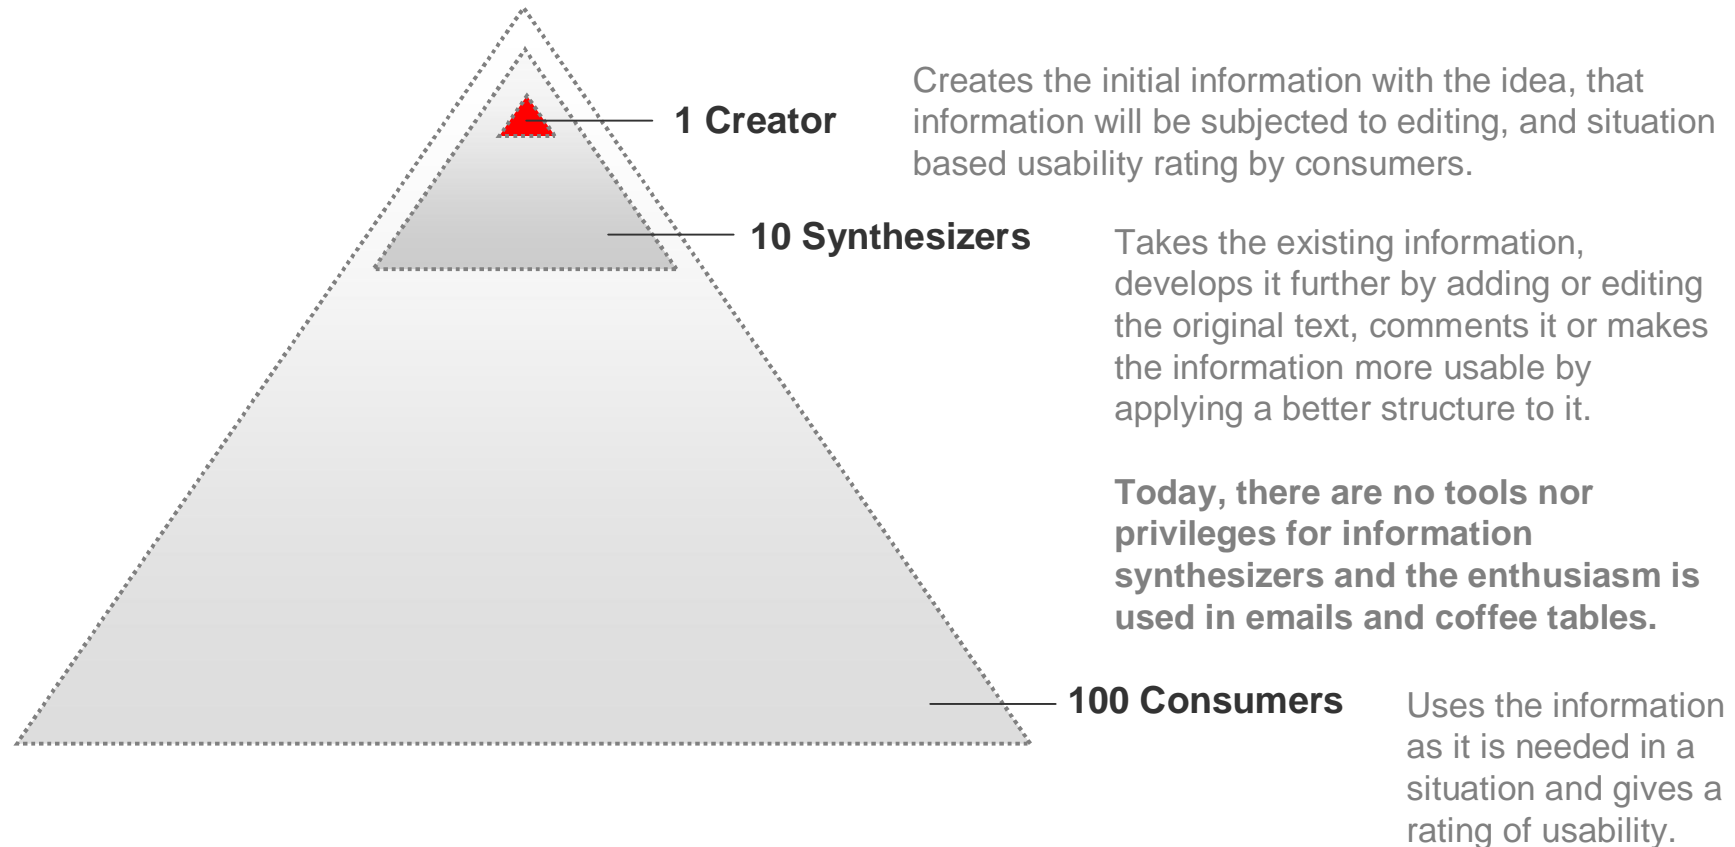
1 Creator

Creates the initial information with the idea, that information will be subjected to editing, and situation based usability rating by consumers.

10 Synthesizers

Takes the existing information, develops it further by adding or editing the original text, comments it or makes the information more usable by applying a better structure to it.

**Today, there are no tools nor privileges for information synthesizers and the enthusiasm is used in emails and coffee tables.**

100 Consumers

Uses the information as it is needed in a situation and gives a rating of usability.